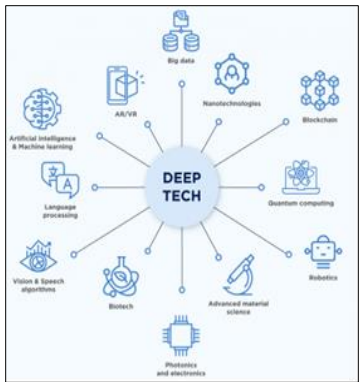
DEEP TECH

Big data

Nanotechnologies

Blockchain

Quantum computing

Robotics

Advanced material science

Photonics and electronics

Biotech

Vision & Speech algorithms

Language processing

Artificial Intelligence & Machine learning

AR/VR